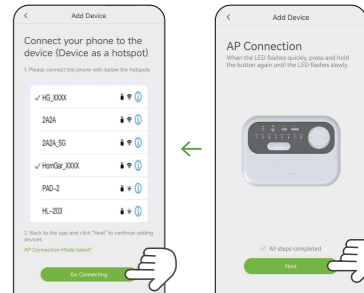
<

Add Device

Connect your phone to the device (Device as a hotspot)

1. Please connect the phone with below the hotspots

✓ HG_XXXX

2A2A

2A2A_5G

✓ HomGar_XXXX

PAD-2

HL-203

2. Back to the app and click "Next" to continue adding devices

AP Connection Mode failed?

Go Connecting

<

Add Device

AP Connection

When the LED flashes quickly, press and hold the button again until the LED flashes slowly.

All steps completed

Next